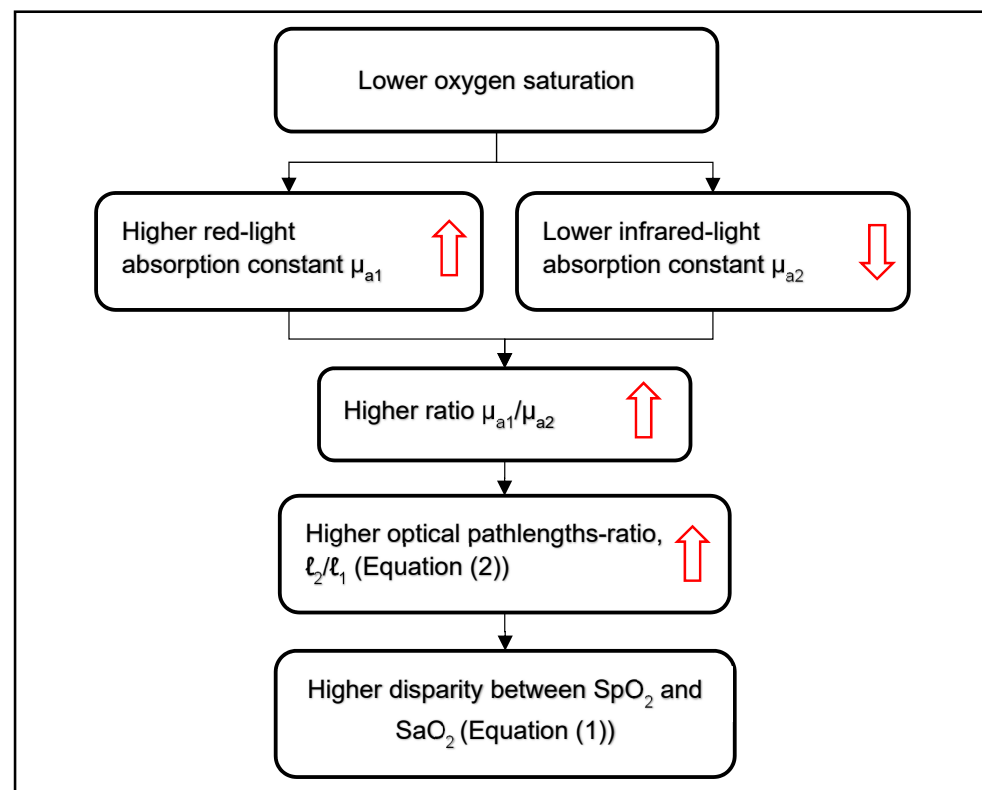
Lower oxygen saturation

Higher red-light absorption constant $\mu_{a1}$

Lower infrared-light absorption constant $\mu_{a2}$

Higher ratio $\mu_{a1}/\mu_{a2}$

Higher optical pathlengths-ratio, $\ell_2/\ell_1$ (Equation (2))

Higher disparity between $SpO_2$ and $SaO_2$ (Equation (1))